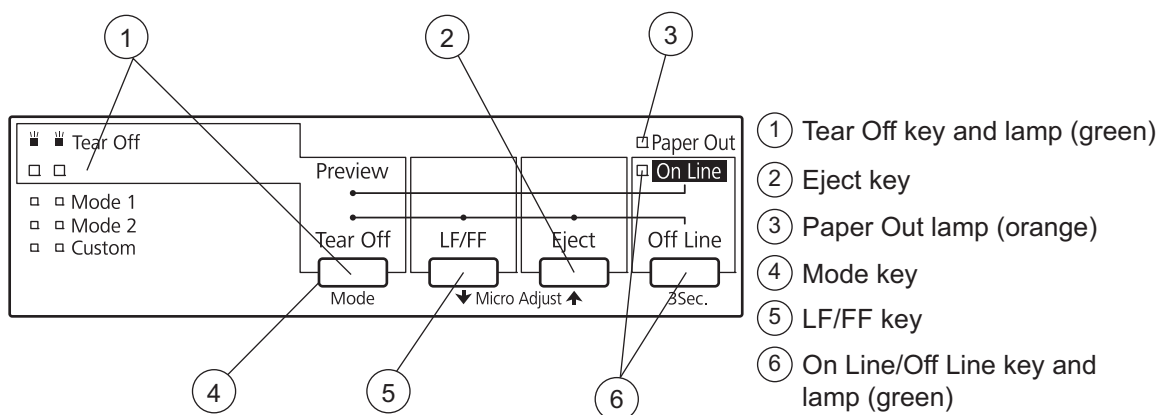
1
2
3

Tear Off
Mode 1
Mode 2
Custom
Preview
Paper Out
On Line
Tear Off
LF/FF
Eject
Off Line
Mode
↓ Micro Adjust ↑
3Sec.

4
5
6

1 Tear Off key and lamp (green)
2 Eject key
3 Paper Out lamp (orange)
4 Mode key
5 LF/FF key
6 On Line/Off Line key and lamp (green)